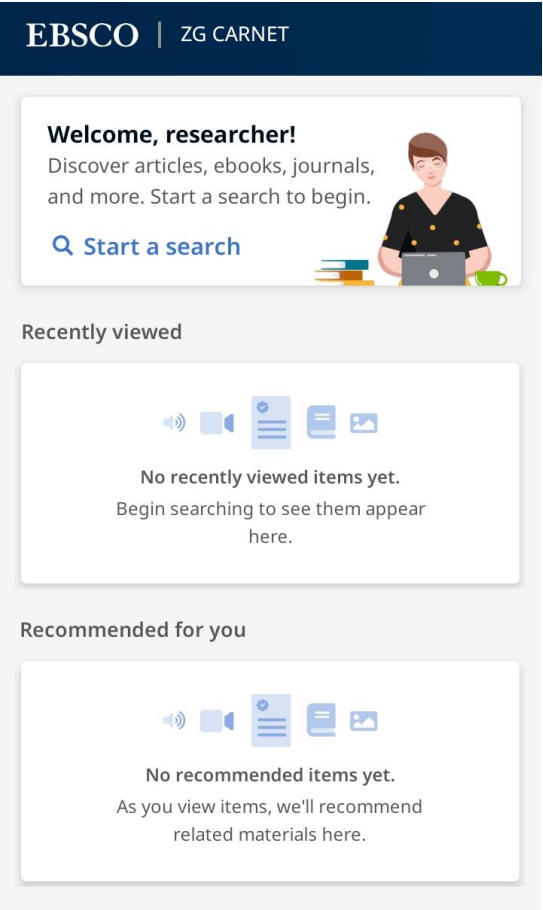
EBSCO | ZG CARNET

Welcome, researcher!

Discover articles, ebooks, journals, and more. Start a search to begin.

Start a search

Recently viewed

No recently viewed items yet.

Begin searching to see them appear here.

Recommended for you

No recommended items yet.

As you view items, we'll recommend related materials here.